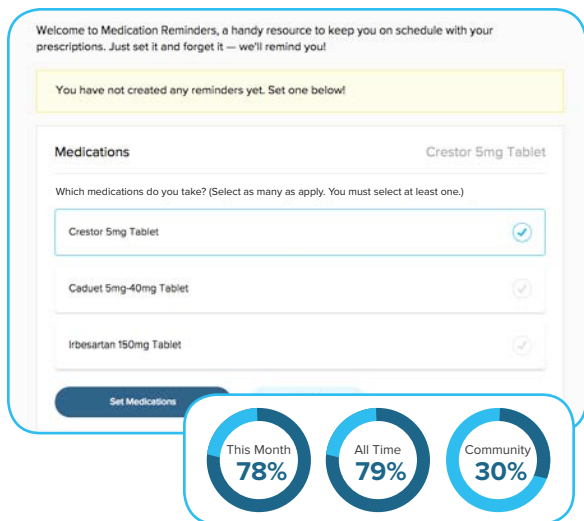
Welcome to Medication Reminders, a handy resource to keep you on schedule with your prescriptions. Just set it and forget it — we'll remind you!

You have not created any reminders yet. Set one below!

Medications

Crestor 5mg Tablet

Which medications do you take? (Select as many as apply. You must select at least one.)

Crestor 5mg Tablet

Caduet 5mg-40mg Tablet

Irbesartan 150mg Tablet

Set Medications

This Month
78%

All Time
79%

Community
30%